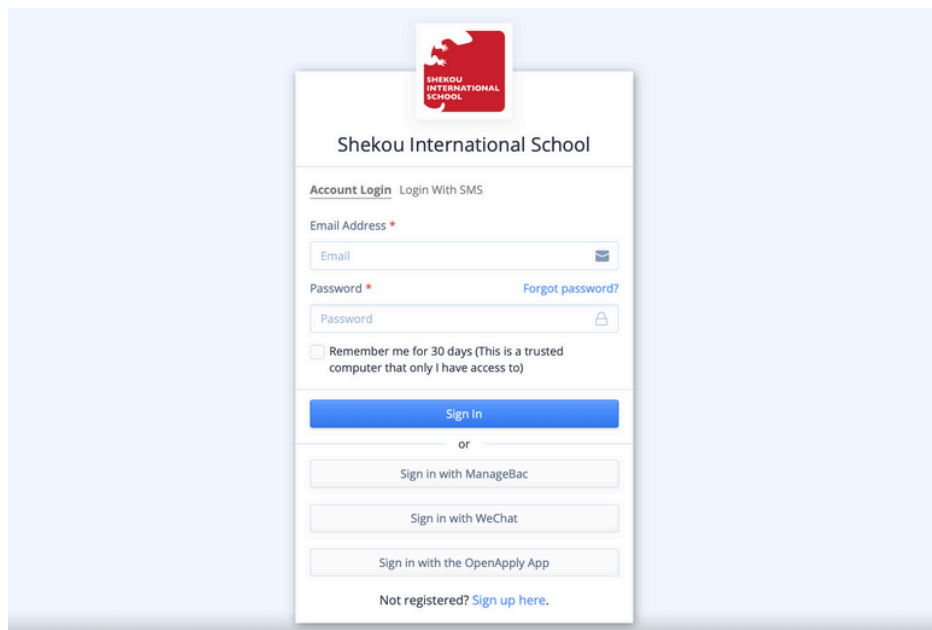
SHEKOU INTERNATIONAL SCHOOL

Shekou International School

Account Login Login With SMS

Email Address *

Email

Password * Forgot password?

Password

Remember me for 30 days (This is a trusted computer that only I have access to)

Sign In

or

Sign in with ManageBac

Sign in with WeChat

Sign in with the OpenApply App

Not registered? Sign up here.